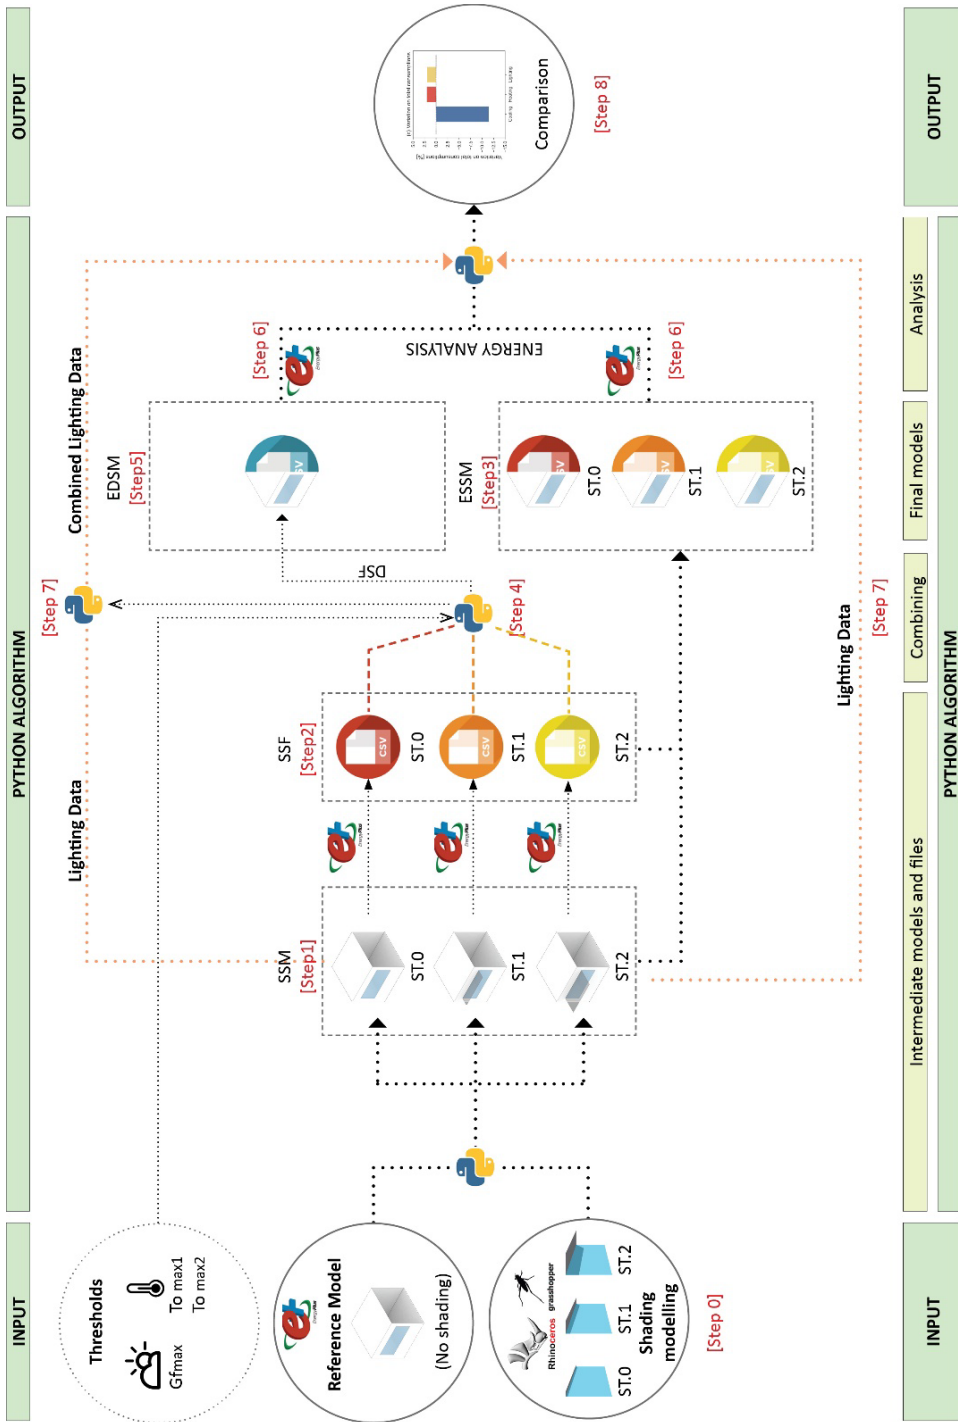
INPUT

PYTHON ALGORITHM

OUTPUT

Thresholds

Gfmax

To max1
To max2

Reference Model

(No shading)

ST.0

ST.1

ST.2

Shading modelling

Rhinoceros

grasshopper

[Step 0]

SSM
[Step1]

ST.0

ST.1

ST.2

SSF
[Step2]

CSV

ST.0

ST.1

ST.2

Lighting Data

[Step 4]

DSF

[Step 7]

Combined Lighting Data

EDSM
[Step5]

CSV

ESSM
[Step3]

ST.0

ST.1

ST.2

[Step 6]

[Step 6]

ENERGY ANALYSIS

Lighting Data

[Step 7]

Comparison

[Step 8]

INPUT

Intermediate models and files

Combining

Final models

Analysis

PYTHON ALGORITHM

OUTPUT